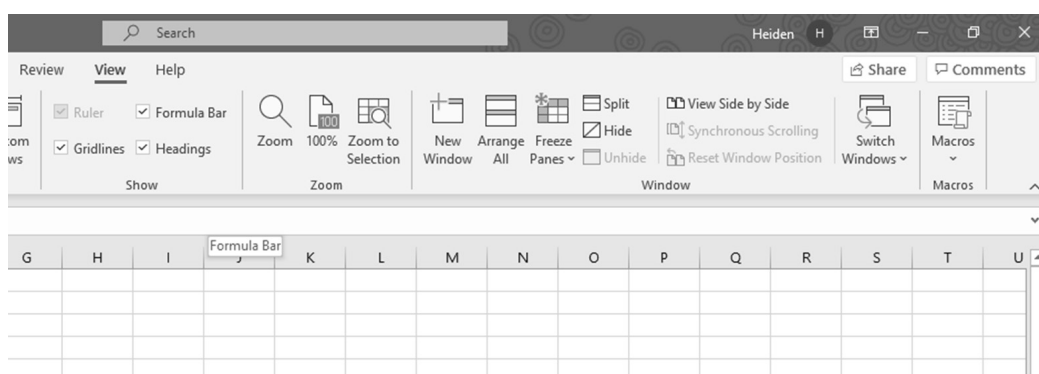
Search

Heiden H

Review View Help

Share Comments

om ws

Ruler Formula Bar

Gridlines Headings

Show

Zoom 100% Zoom to Selection

Zoom

New Window Arrange All Freeze Panes

Split Hide Unhide

View Side by Side Synchronous Scrolling Reset Window Position

Window

Switch Windows

Macros

Macros

Formula Bar

G H I J K L M N O P Q R S T U